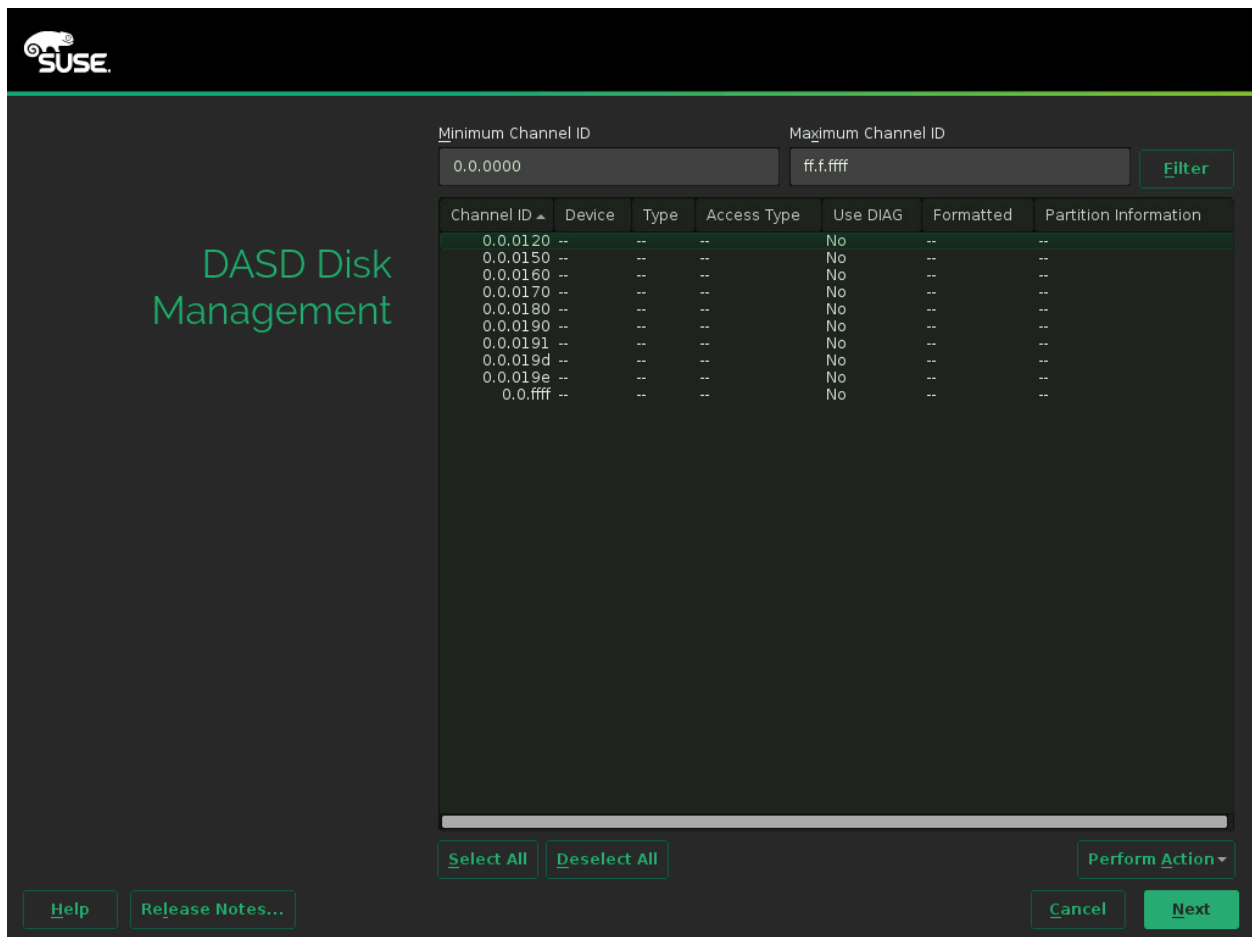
SUSE

DASD Disk Management

Minimum Channel ID
0.0.0000

Maximum Channel ID
ff.f.ffff

Filter

| Channel ID | Device | Type | Access Type | Use DIAG | Formatted | Partition Information |
|---|---|---|---|---|---|---|
| 0.0.0120 | -- | -- | -- | No | -- | -- |
| 0.0.0150 | -- | -- | -- | No | -- | -- |
| 0.0.0160 | -- | -- | -- | No | -- | -- |
| 0.0.0170 | -- | -- | -- | No | -- | -- |
| 0.0.0180 | -- | -- | -- | No | -- | -- |
| 0.0.0190 | -- | -- | -- | No | -- | -- |
| 0.0.0191 | -- | -- | -- | No | -- | -- |
| 0.0.019d | -- | -- | -- | No | -- | -- |
| 0.0.019e | -- | -- | -- | No | -- | -- |
| 0.0.ffff | -- | -- | -- | No | -- | -- |

Select All
Deselect All
Perform Action

Help
Release Notes...
Cancel
Next